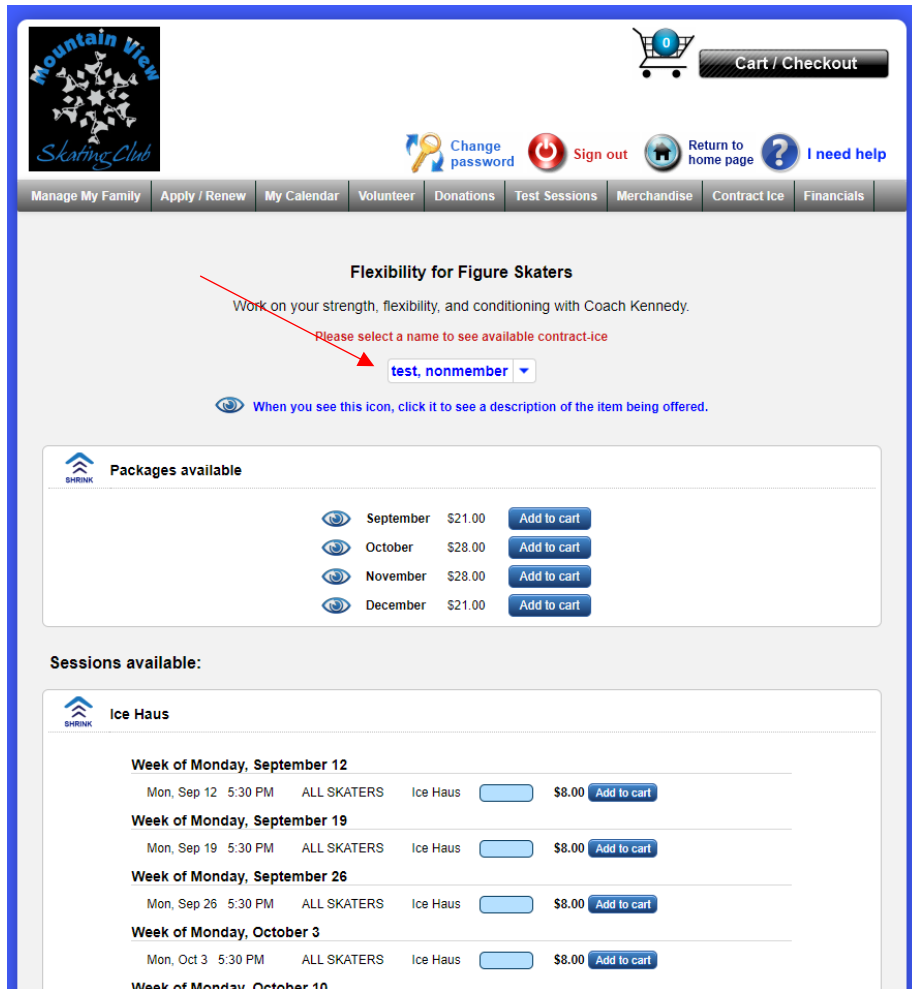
Mountain View Skating Club

0

Cart / Checkout

Change password

Sign out

Return to home page

I need help

Manage My Family | Apply / Renew | My Calendar | Volunteer | Donations | Test Sessions | Merchandise | Contract Ice | Financials

Flexibility for Figure Skaters

Work on your strength, flexibility, and conditioning with Coach Kennedy.

Please select a name to see available contract-ice

test, nonmember

When you see this icon, click it to see a description of the item being offered.

SHRINK

Packages available

September $21.00 Add to cart
October $28.00 Add to cart
November $28.00 Add to cart
December $21.00 Add to cart

Sessions available:

SHRINK

Ice Haus

Week of Monday, September 12
Mon, Sep 12 5:30 PM ALL SKATERS Ice Haus $8.00 Add to cart

Week of Monday, September 19
Mon, Sep 19 5:30 PM ALL SKATERS Ice Haus $8.00 Add to cart

Week of Monday, September 26
Mon, Sep 26 5:30 PM ALL SKATERS Ice Haus $8.00 Add to cart

Week of Monday, October 3
Mon, Oct 3 5:30 PM ALL SKATERS Ice Haus $8.00 Add to cart

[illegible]